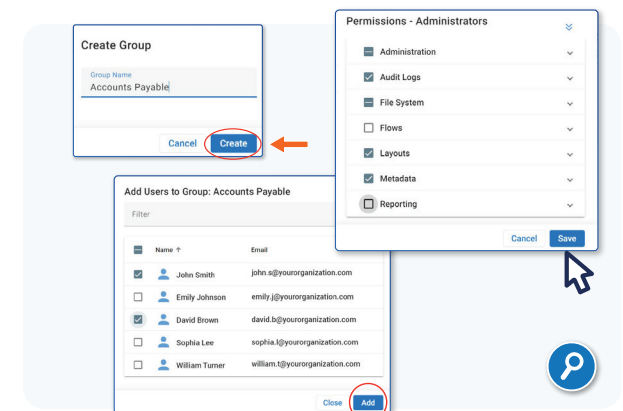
Create Group

Group Name
Accounts Payable

Cancel Create

Permissions - Administrators

Administration
Audit Logs
File System
Flows
Layouts
Metadata
Reporting

Cancel Save

Add Users to Group: Accounts Payable

Filter

| | Name ↑ | Email |
|---|---|---|
| | John Smith | john.s@yourorganization.com |
| | Emily Johnson | emily.j@yourorganization.com |
| | David Brown | david.b@yourorganization.com |
| | Sophia Lee | sophia.l@yourorganization.com |
| | William Turner | william.t@yourorganization.com |

Close Add